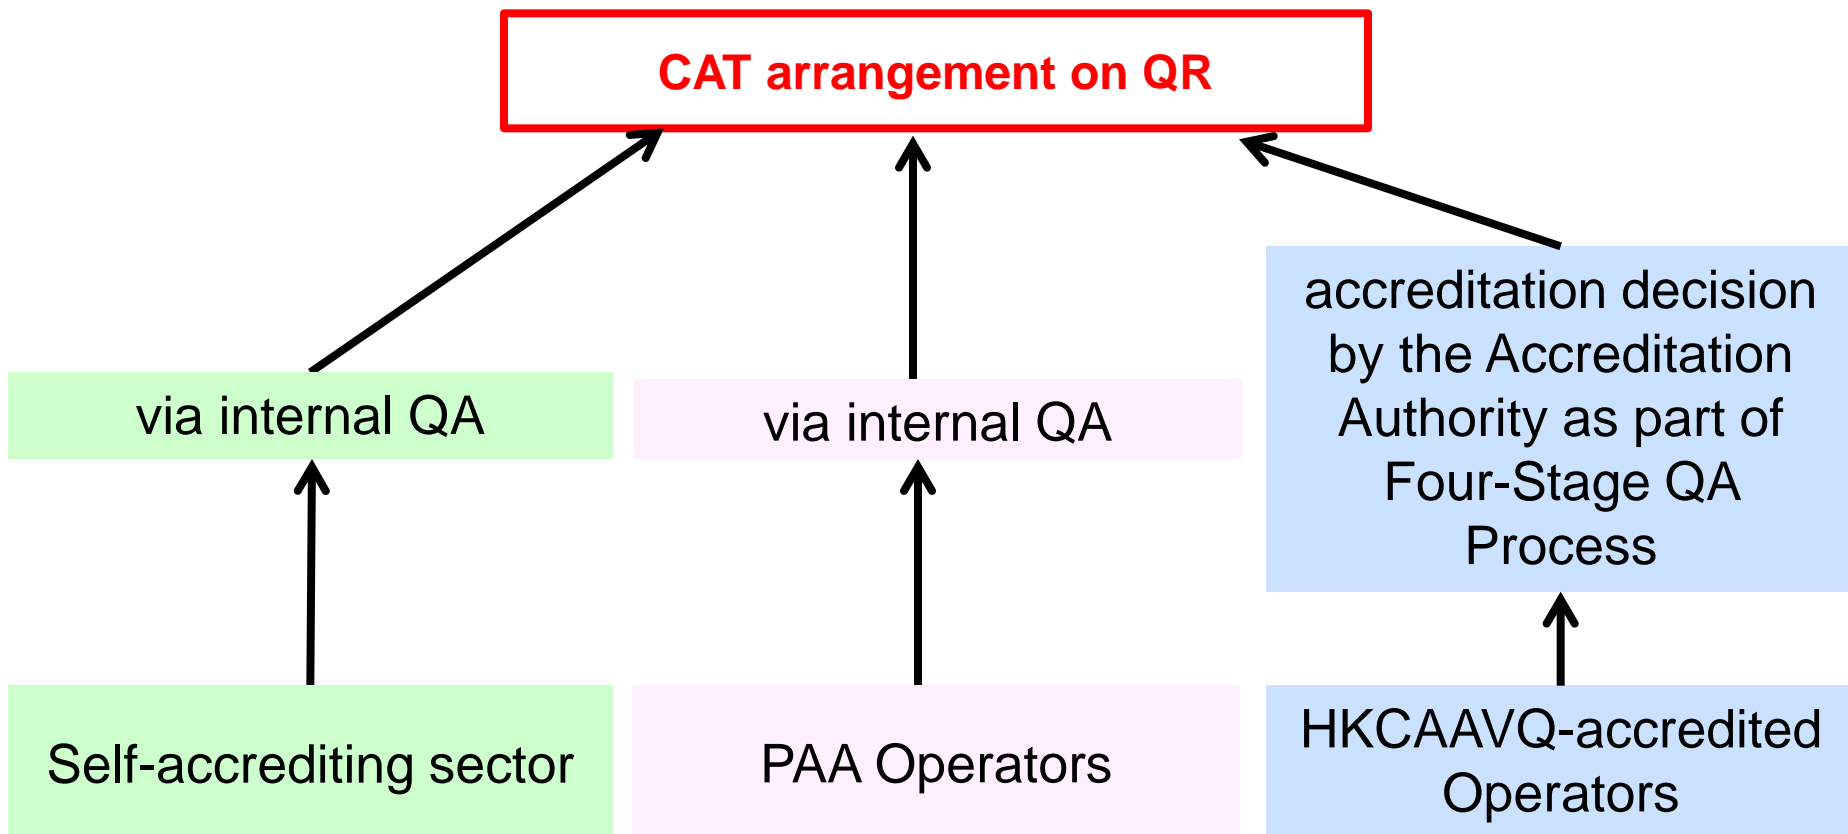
CAT arrangement on QR

via internal QA

via internal QA

accreditation decision by the Accreditation Authority as part of Four-Stage QA Process

Self-accrediting sector

PAA Operators

HKCAAVQ-accredited Operators